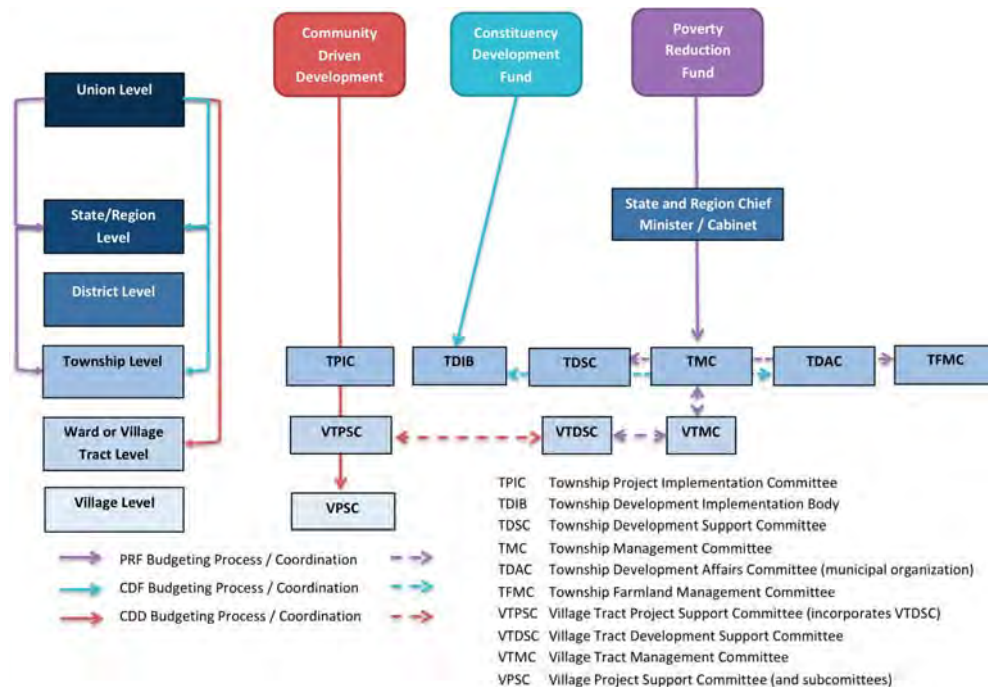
Community Driven Development

Constituency Development Fund

Poverty Reduction Fund

Union Level

State/Region Level

District Level

Township Level

Ward or Village Tract Level

Village Level

State and Region Chief Minister / Cabinet

TPIC

TDIB

TDSC

TMC

TDAC

TFMC

VTPSC

VTDSC

VTMC

VPSC

PRF Budgeting Process / Coordination

CDF Budgeting Process / Coordination

CDD Budgeting Process / Coordination

TPIC Township Project Implementation Committee
TDIB Township Development Implementation Body
TDSC Township Development Support Committee
TMC Township Management Committee
TDAC Township Development Affairs Committee (municipal organization)
TFMC Township Farmland Management Committee
VTPSC Village Tract Project Support Committee (incorporates VTDSC)
VTDSC Village Tract Development Support Committee
VTMC Village Tract Management Committee
VPSC Village Project Support Committee (and subcomittees)